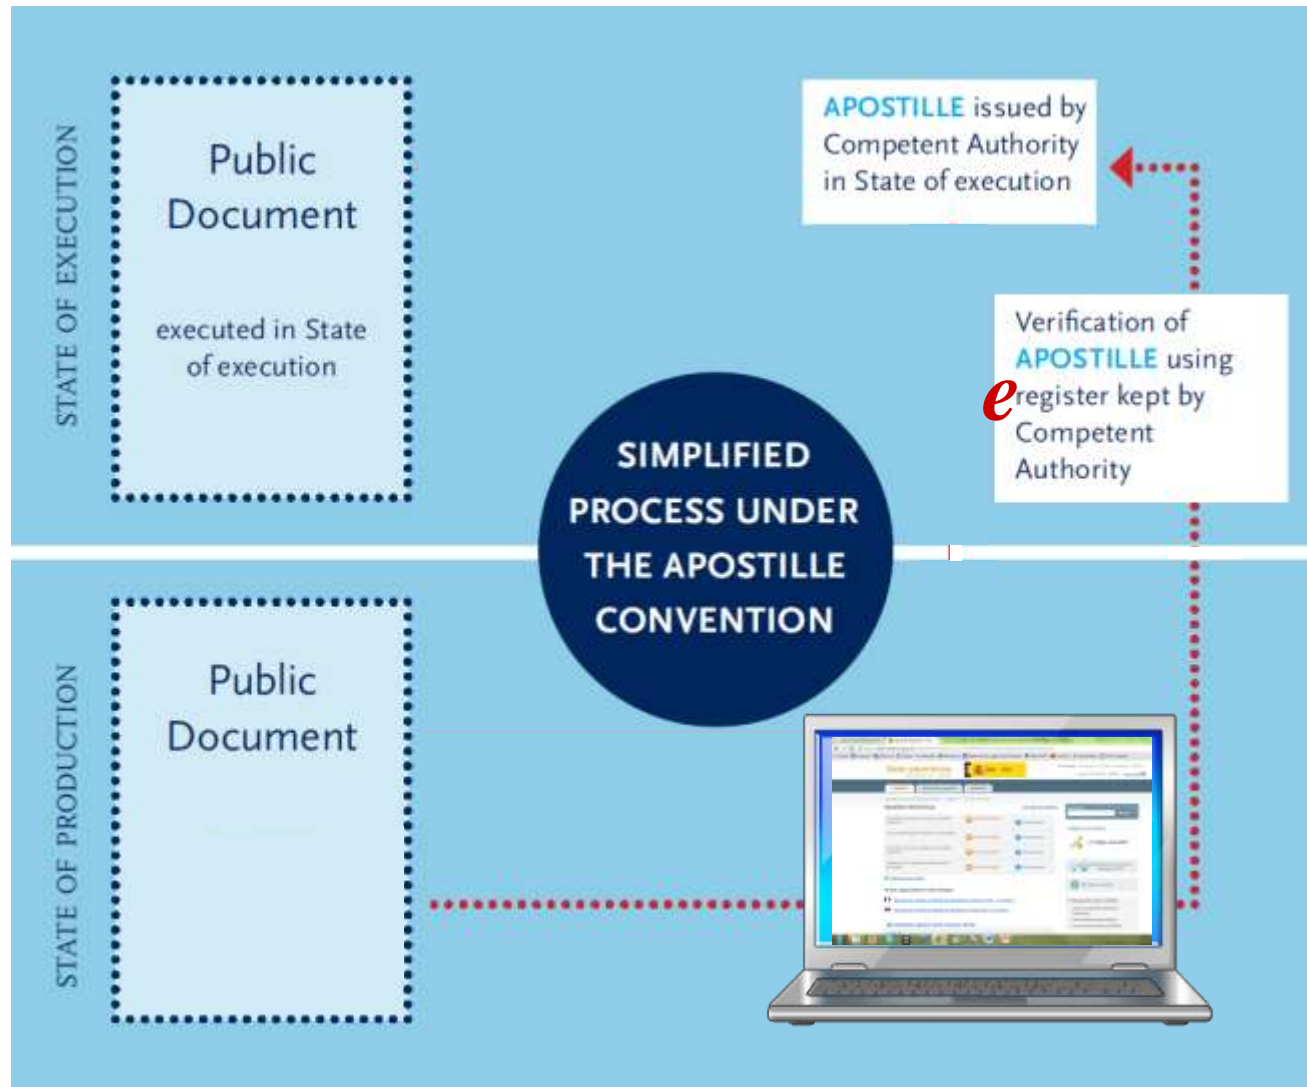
STATE OF EXECUTION

Public Document

executed in State of execution

APOSTILLE issued by Competent Authority in State of execution

Verification of APOSTILLE using *e*register kept by Competent Authority

SIMPLIFIED PROCESS UNDER THE APOSTILLE CONVENTION

STATE OF PRODUCTION

Public Document